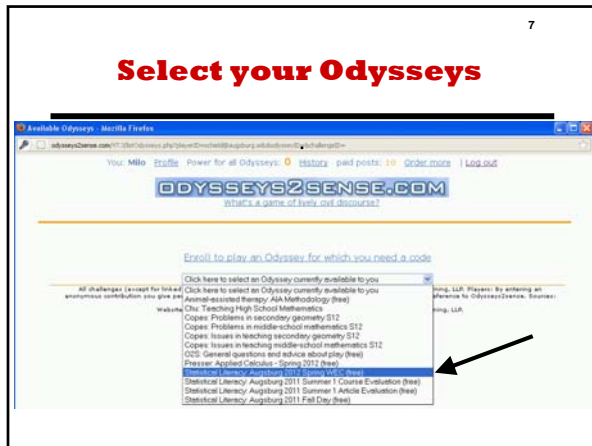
7

Select your Odysseys

Available Odysseys - Mozilla Firefox

odysseys2sense.com/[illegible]

You: Milo Profile Power for all Odysseys: 0 History paid posts: 10 Order more | Log out

ODYSSEYS2SENSE.COM

What's a game of lively civil discourse?

Enroll to play an Odyssey for which you need a code

Click here to select an Odyssey currently available to you

All challenges (except for linked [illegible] anonymous contribution you give pe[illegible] Website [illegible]

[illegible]ning, LLP. Players: By entering an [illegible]ference to Odysseys2sense. Sources: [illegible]ning, LLP.

Click here to select an Odyssey currently available to you
Animal-assisted therapy: AIA Methodology (free)
Chu: Teaching High School Mathematics
Copes: Problems in secondary geometry S12
Copes: Problems in middle-school mathematics S12
Copes: Issues in teaching secondary geometry S12
Copes: Issues in teaching middle-school mathematics S12
O2S: General questions and advice about play (free)
Presser: Applied Calculus - Spring 2012 (free)
Statistical Literacy: Augsburg 2012 Spring WEC (free)
Statistical Literacy: Augsburg 2011 Summer 1 Course Evaluation (free)
Statistical Literacy: Augsburg 2011 Summer 1 Article Evaluation (free)
Statistical Literacy: Augsburg 2011 Fall Day (free)